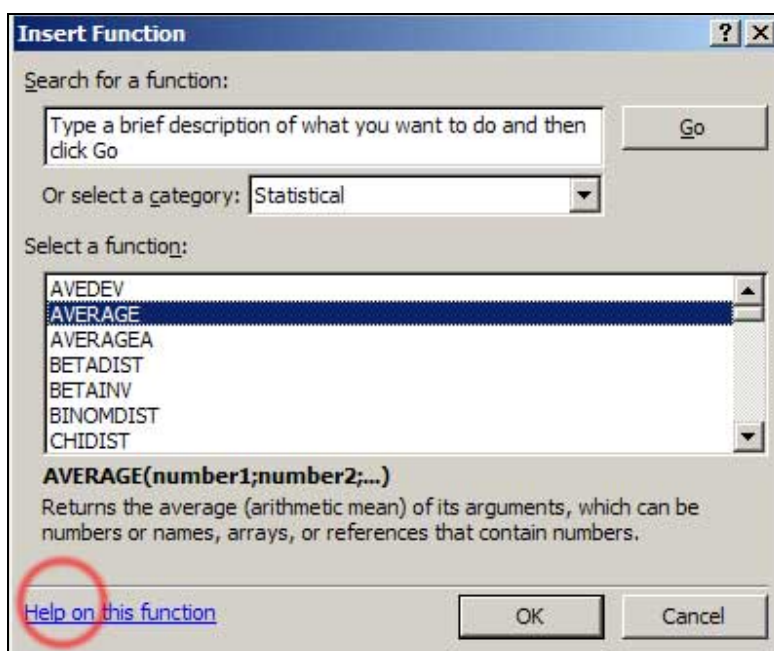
Insert Function

?

X

Search for a function:

Type a brief description of what you want to do and then click Go

Go

Or select a category: Statistical

Select a function:

AVEDEV
AVERAGE
AVERAGEA
BETADIST
BETAINV
BINOMDIST
CHIDIST

AVERAGE(number1;number2;...)

Returns the average (arithmetic mean) of its arguments, which can be numbers or names, arrays, or references that contain numbers.

Help on this function

OK

Cancel